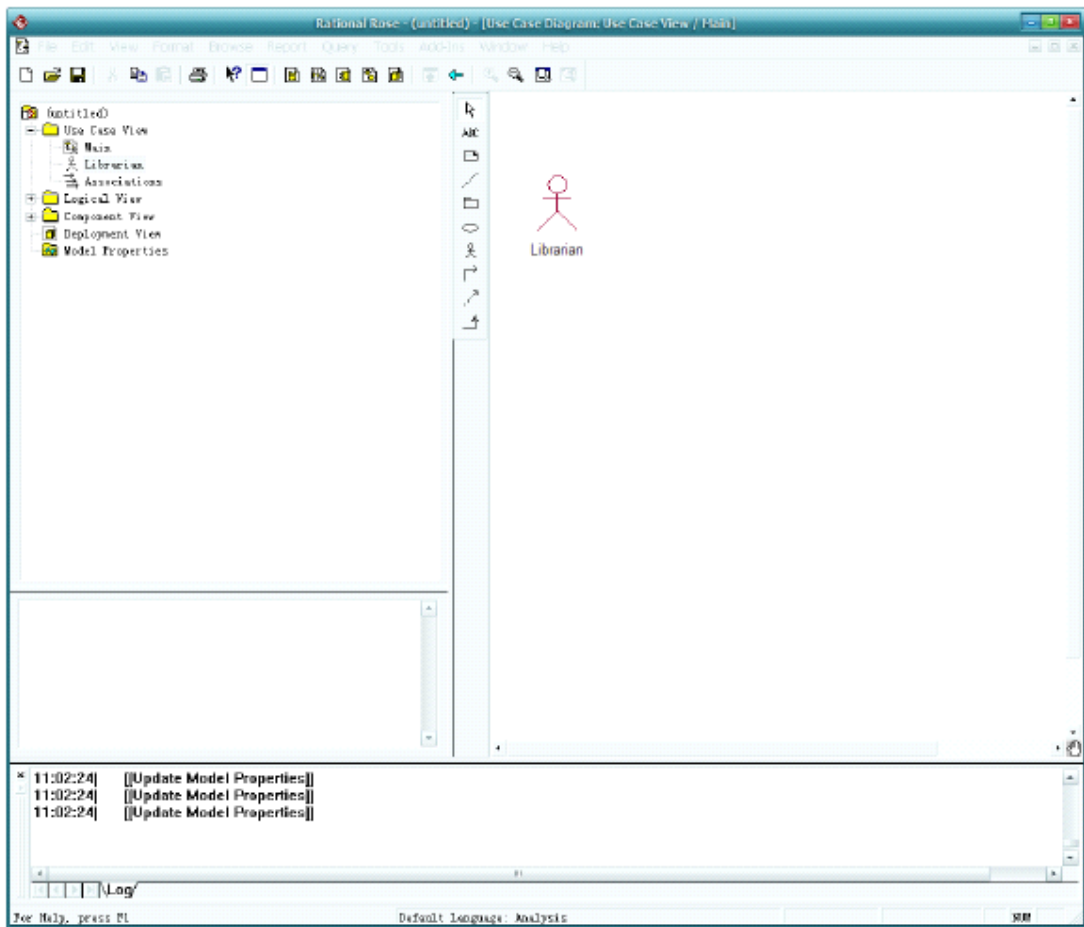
Rational Rose - (untitled) - [Use Case Diagram: Use Case View / Main]

File Edit View Format Browse Report Query Tools Add-Ins Window Help

(untitled)
Use Case View
Main
Librarian
Associations
Logical View
Component View
Deployment View
Model Properties

ABC

Librarian

11:02:24| [[Update Model Properties]]
11:02:24| [[Update Model Properties]]
11:02:24| [[Update Model Properties]]

Log

For Help, press F1

Default Language: Analysis

NUM